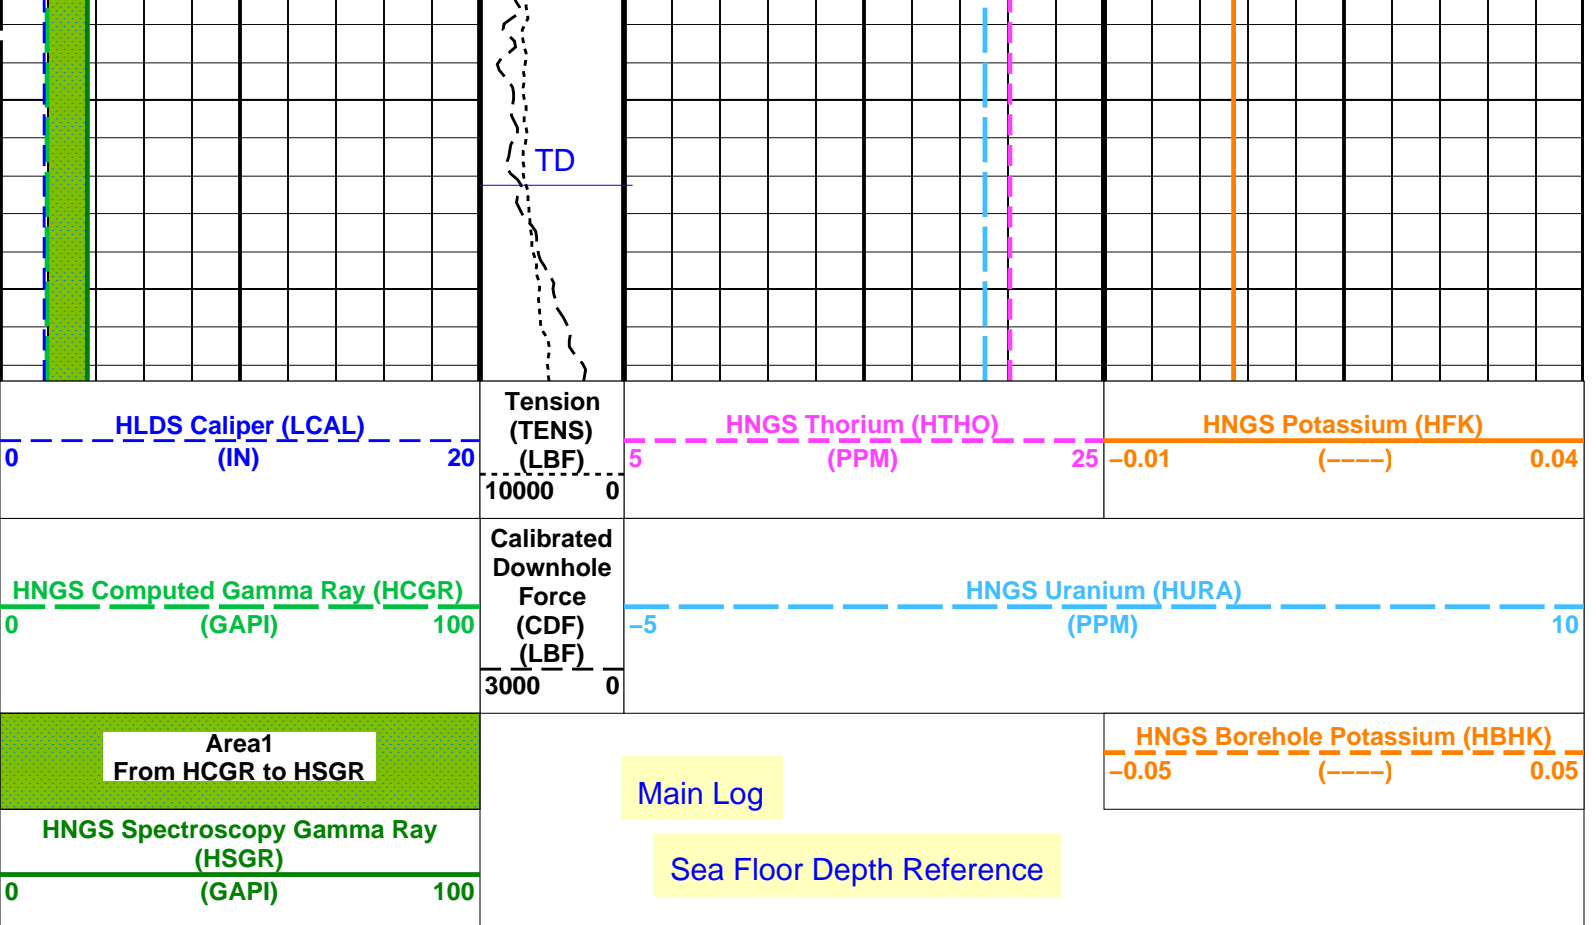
TD

HLDS Caliper (LCAL)
0 (IN) 20

Tension (TENS) (LBF)
10000 0

HNGS Thorium (HTHO)
5 (PPM) 25

HNGS Potassium (HFK)
–0.01 (––––) 0.04

HNGS Computed Gamma Ray (HCGR)
0 (GAPI) 100

Calibrated Downhole Force (CDF) (LBF)
3000 0

HNGS Uranium (HURA)
–5 (PPM) 10

Area1
From HCGR to HSGR

HNGS Spectroscopy Gamma Ray (HSGR)
0 (GAPI) 100

Main Log

Sea Floor Depth Reference

HNGS Borehole Potassium (HBHK)
–0.05 (––––) 0.05